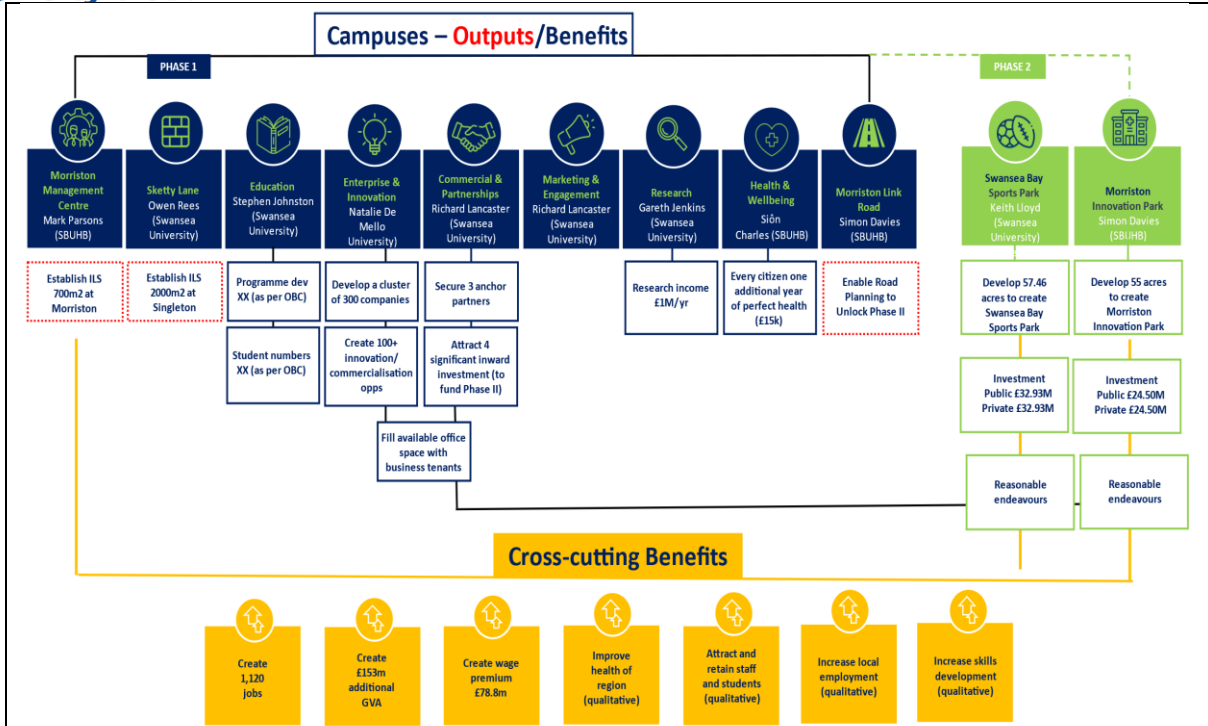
Campuses – Outputs/Benefits

PHASE 1

PHASE 2

Morriston Management Centre
Mark Parsons (SBUHB)

Sketty Lane
Owen Rees (Swansea University)

Education
Stephen Johnston (Swansea University)

Enterprise & Innovation
Natalie De Mello University)

Commercial & Partnerships
Richard Lancaster (Swansea University)

Marketing & Engagement
Richard Lancaster (Swansea University)

Research
Gareth Jenkins (Swansea University)

Health & Wellbeing
Siôn Charles (SBUHB)

Morriston Link Road
Simon Davies (SBUHB)

Swansea Bay Sports Park
Keith Lloyd (Swansea University)

Morriston Innovation Park
Simon Davies (SBUHB)

Establish ILS 700m2 at Morriston

Establish ILS 2000m2 at Singleton

Programme dev XX (as per OBC)

Student numbers XX (as per OBC)

Develop a cluster of 300 companies

Create 100+ innovation/ commercialisation opps

Secure 3 anchor partners

Attract 4 significant inward investment (to fund Phase II)

Fill available office space with business tenants

Research income £1M/yr

Every citizen one additional year of perfect health (£15k)

Enable Road Planning to Unlock Phase II

Develop 57.46 acres to create Swansea Bay Sports Park

Investment
Public £32.93M
Private £32.93M

Reasonable endeavours

Develop 55 acres to create Morriston Innovation Park

Investment
Public £24.50M
Private £24.50M

Reasonable endeavours

Cross-cutting Benefits

Create 1,120 jobs

Create £153m additional GVA

Create wage premium £78.8m

Improve health of region (qualitative)

Attract and retain staff and students (qualitative)

Increase local employment (qualitative)

Increase skills development (qualitative)